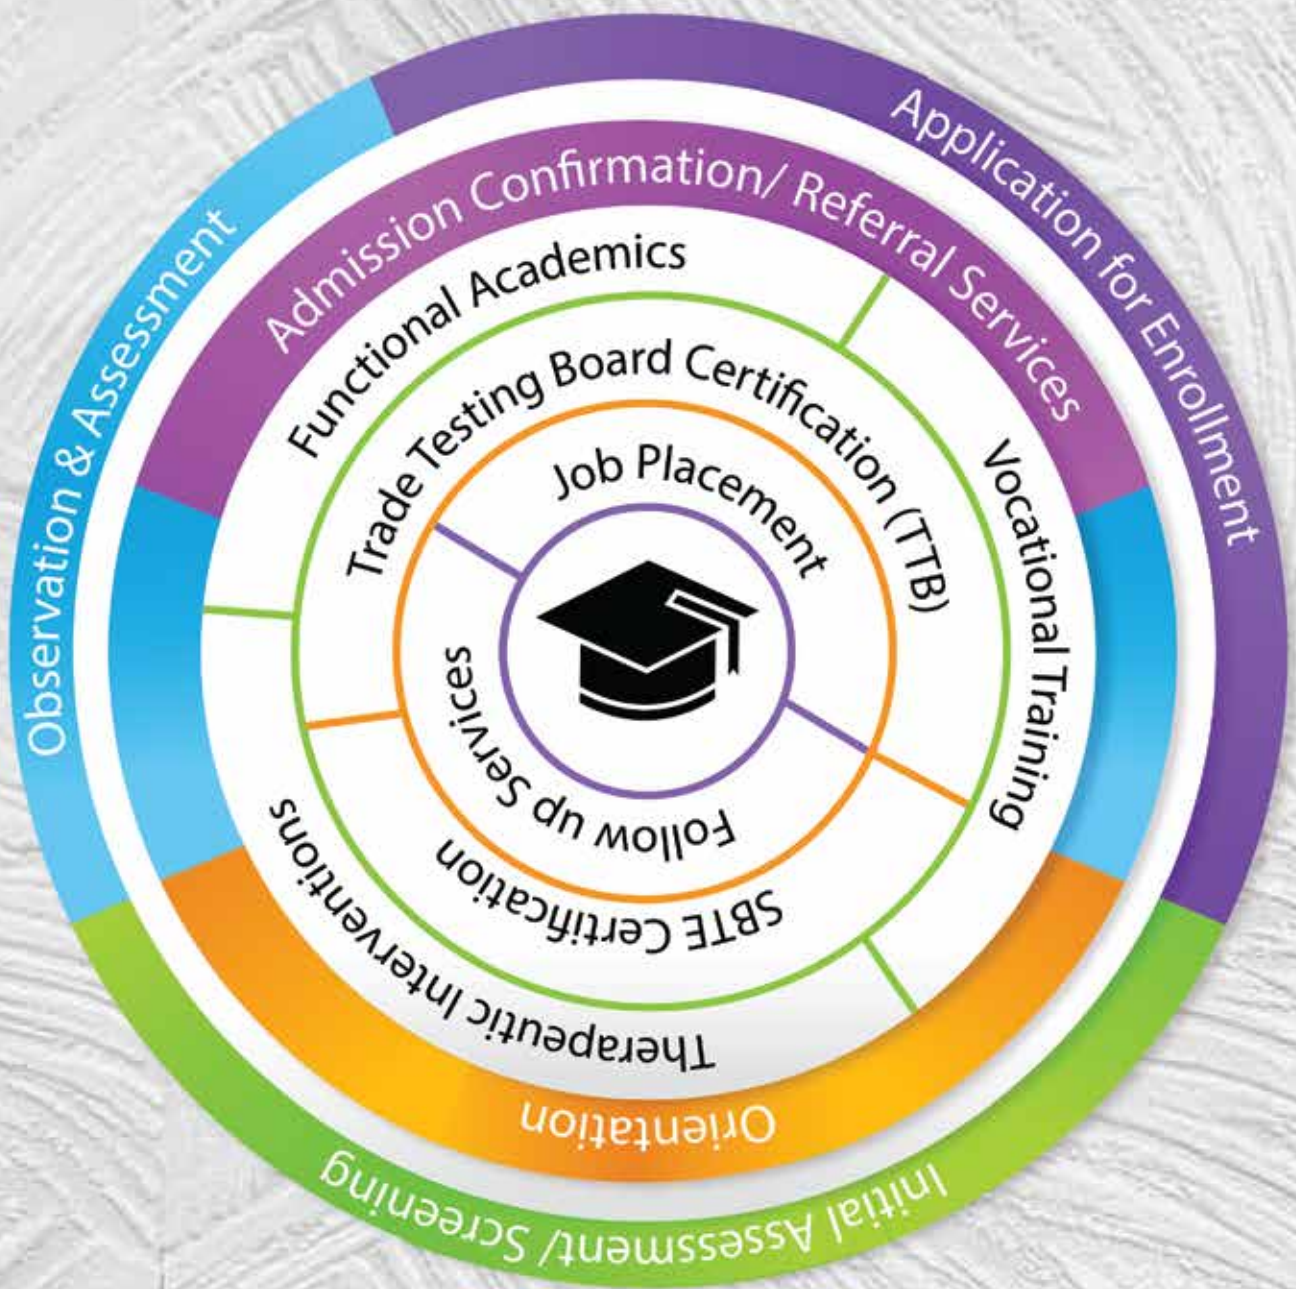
Application for Enrollment

Initial Assessment/ Screening

Orientation

Observation & Assessment

Admission Confirmation/ Referral Services

Therapeutic Interventions

Functional Academics

Vocational Training

SBTE Certification

Trade Testing Board Certification (TTB)

Job Placement

Follow up Services